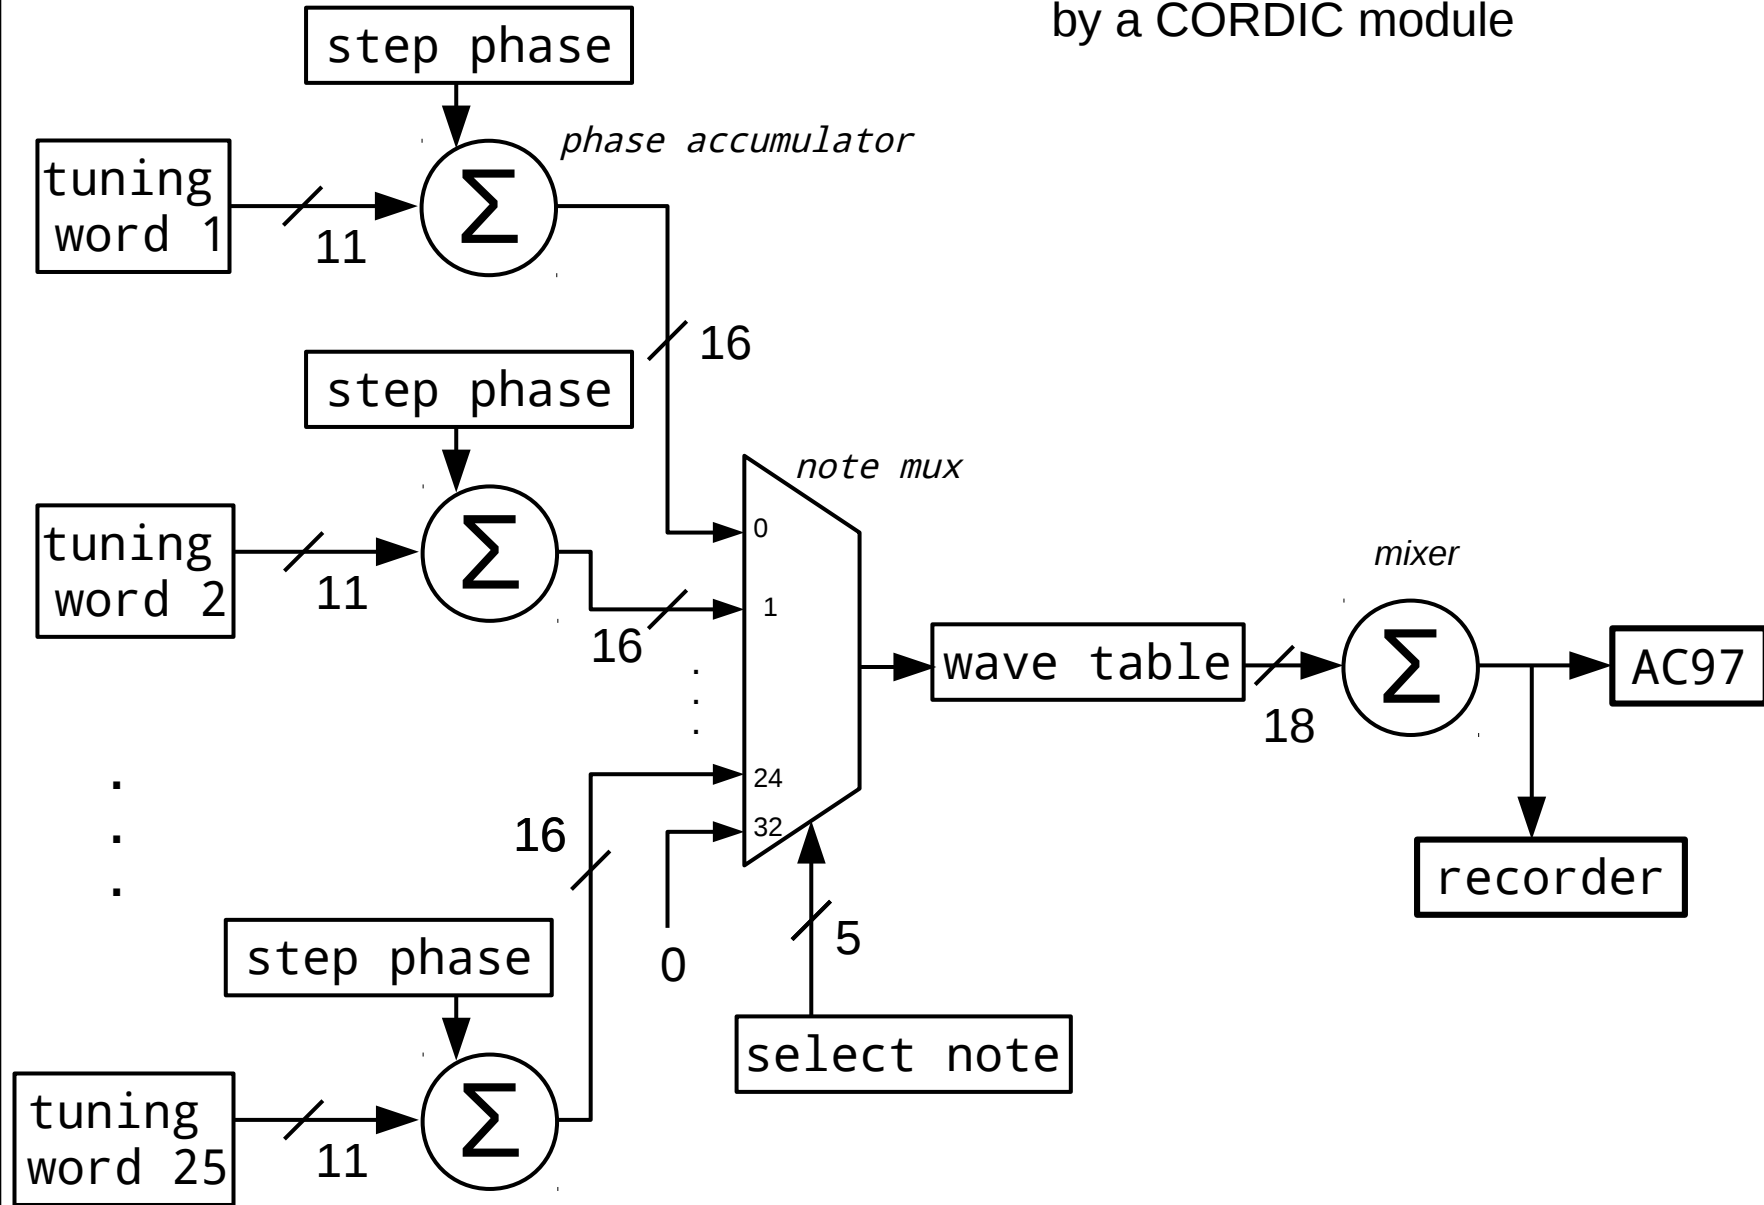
by a CORDIC module

step phase

phase accumulator

tuning word 1

11

$\Sigma$

16

step phase

tuning word 2

11

$\Sigma$

16

note mux

0

1

24

32

16

step phase

tuning word 25

11

$\Sigma$

0

5

select note

wave table

18

mixer

$\Sigma$

AC97

recorder